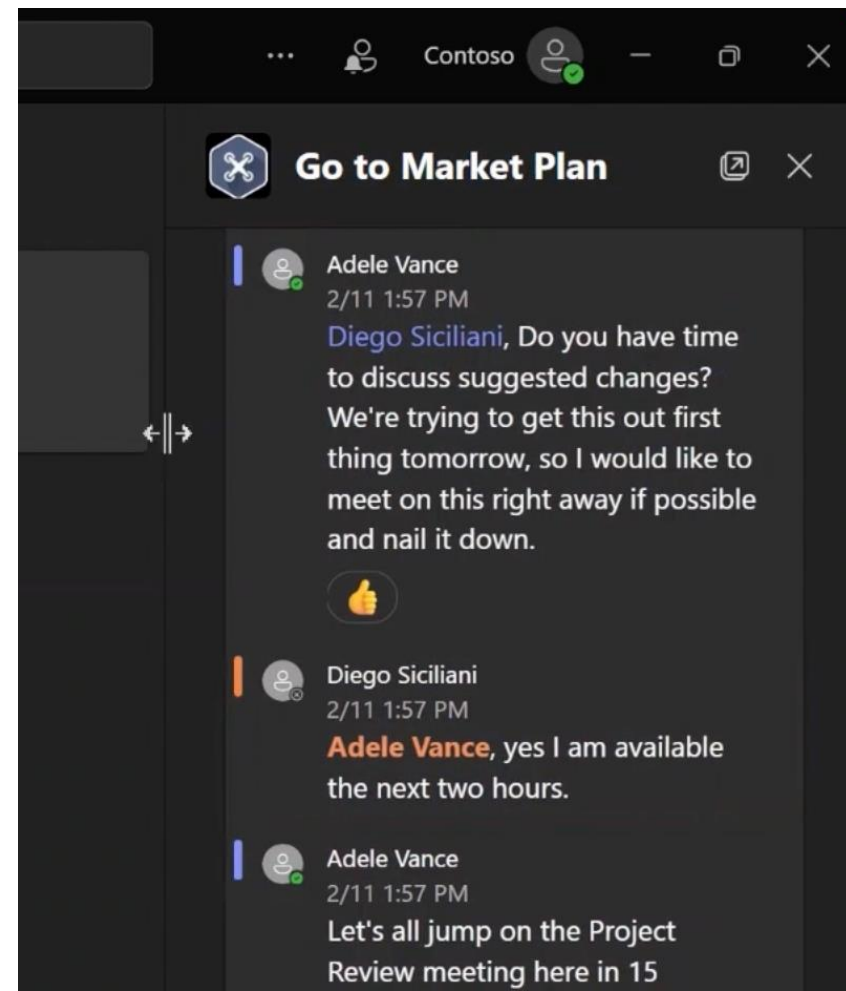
... Contoso

Go to Market Plan

Adele Vance
2/11 1:57 PM
Diego Siciliani, Do you have time to discuss suggested changes? We're trying to get this out first thing tomorrow, so I would like to meet on this right away if possible and nail it down.

Diego Siciliani
2/11 1:57 PM
Adele Vance, yes I am available the next two hours.

Adele Vance
2/11 1:57 PM
Let's all jump on the Project Review meeting here in 15